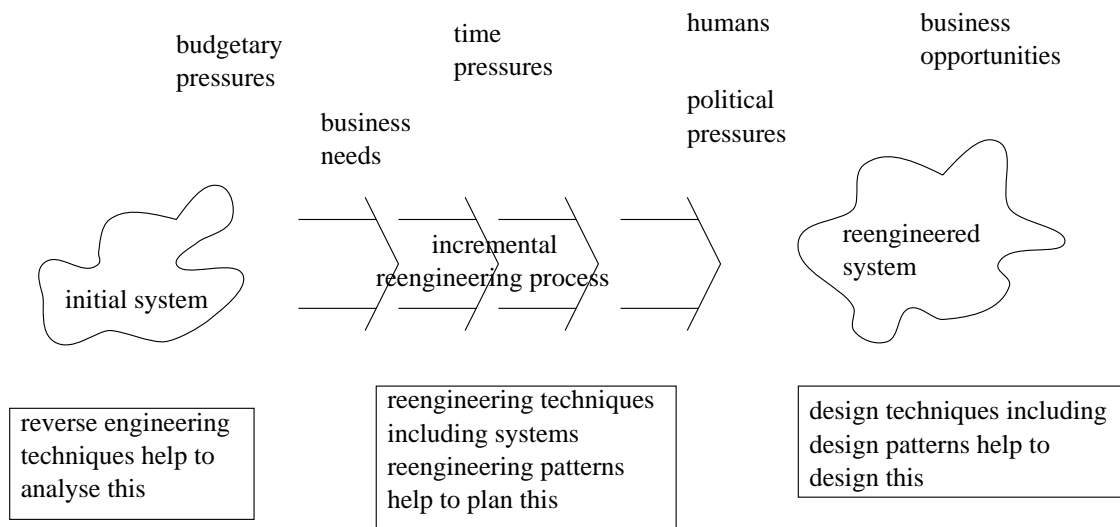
budgetary pressures

time pressures

humans

business opportunities

business needs

political pressures

initial system

incremental reengineering process

reengineered system

reverse engineering techniques help to analyse this

reengineering techniques including systems reengineering patterns help to plan this

design techniques including design patterns help to design this